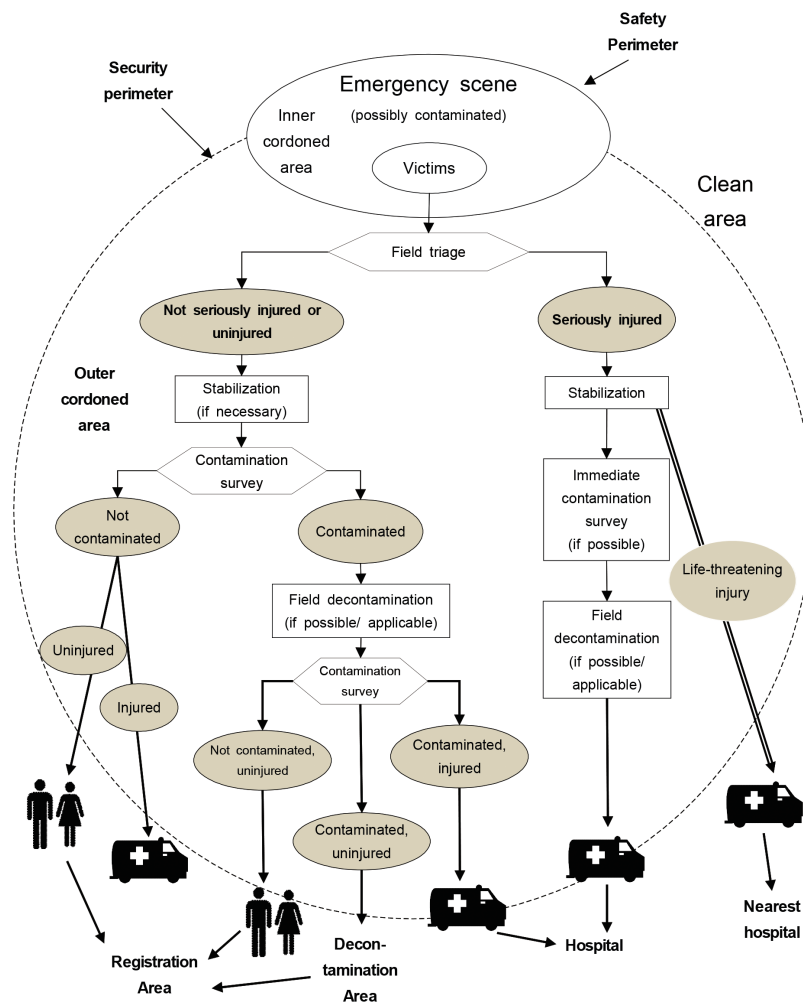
Safety Perimeter

Security perimeter

Emergency scene

Inner cordoned area

(possibly contaminated)

Victims

Clean area

Field triage

Not seriously injured or uninjured

Seriously injured

Outer cordoned area

Stabilization (if necessary)

Stabilization

Contamination survey

Not contaminated

Contaminated

Immediate contamination survey (if possible)

Field decontamination (if possible/ applicable)

Life-threatening injury

Field decontamination (if possible/ applicable)

Uninjured

Injured

Contamination survey

Not contaminated, uninjured

Contaminated, injured

Contaminated, uninjured

Nearest hospital

Hospital

Registration Area

Decontamination Area